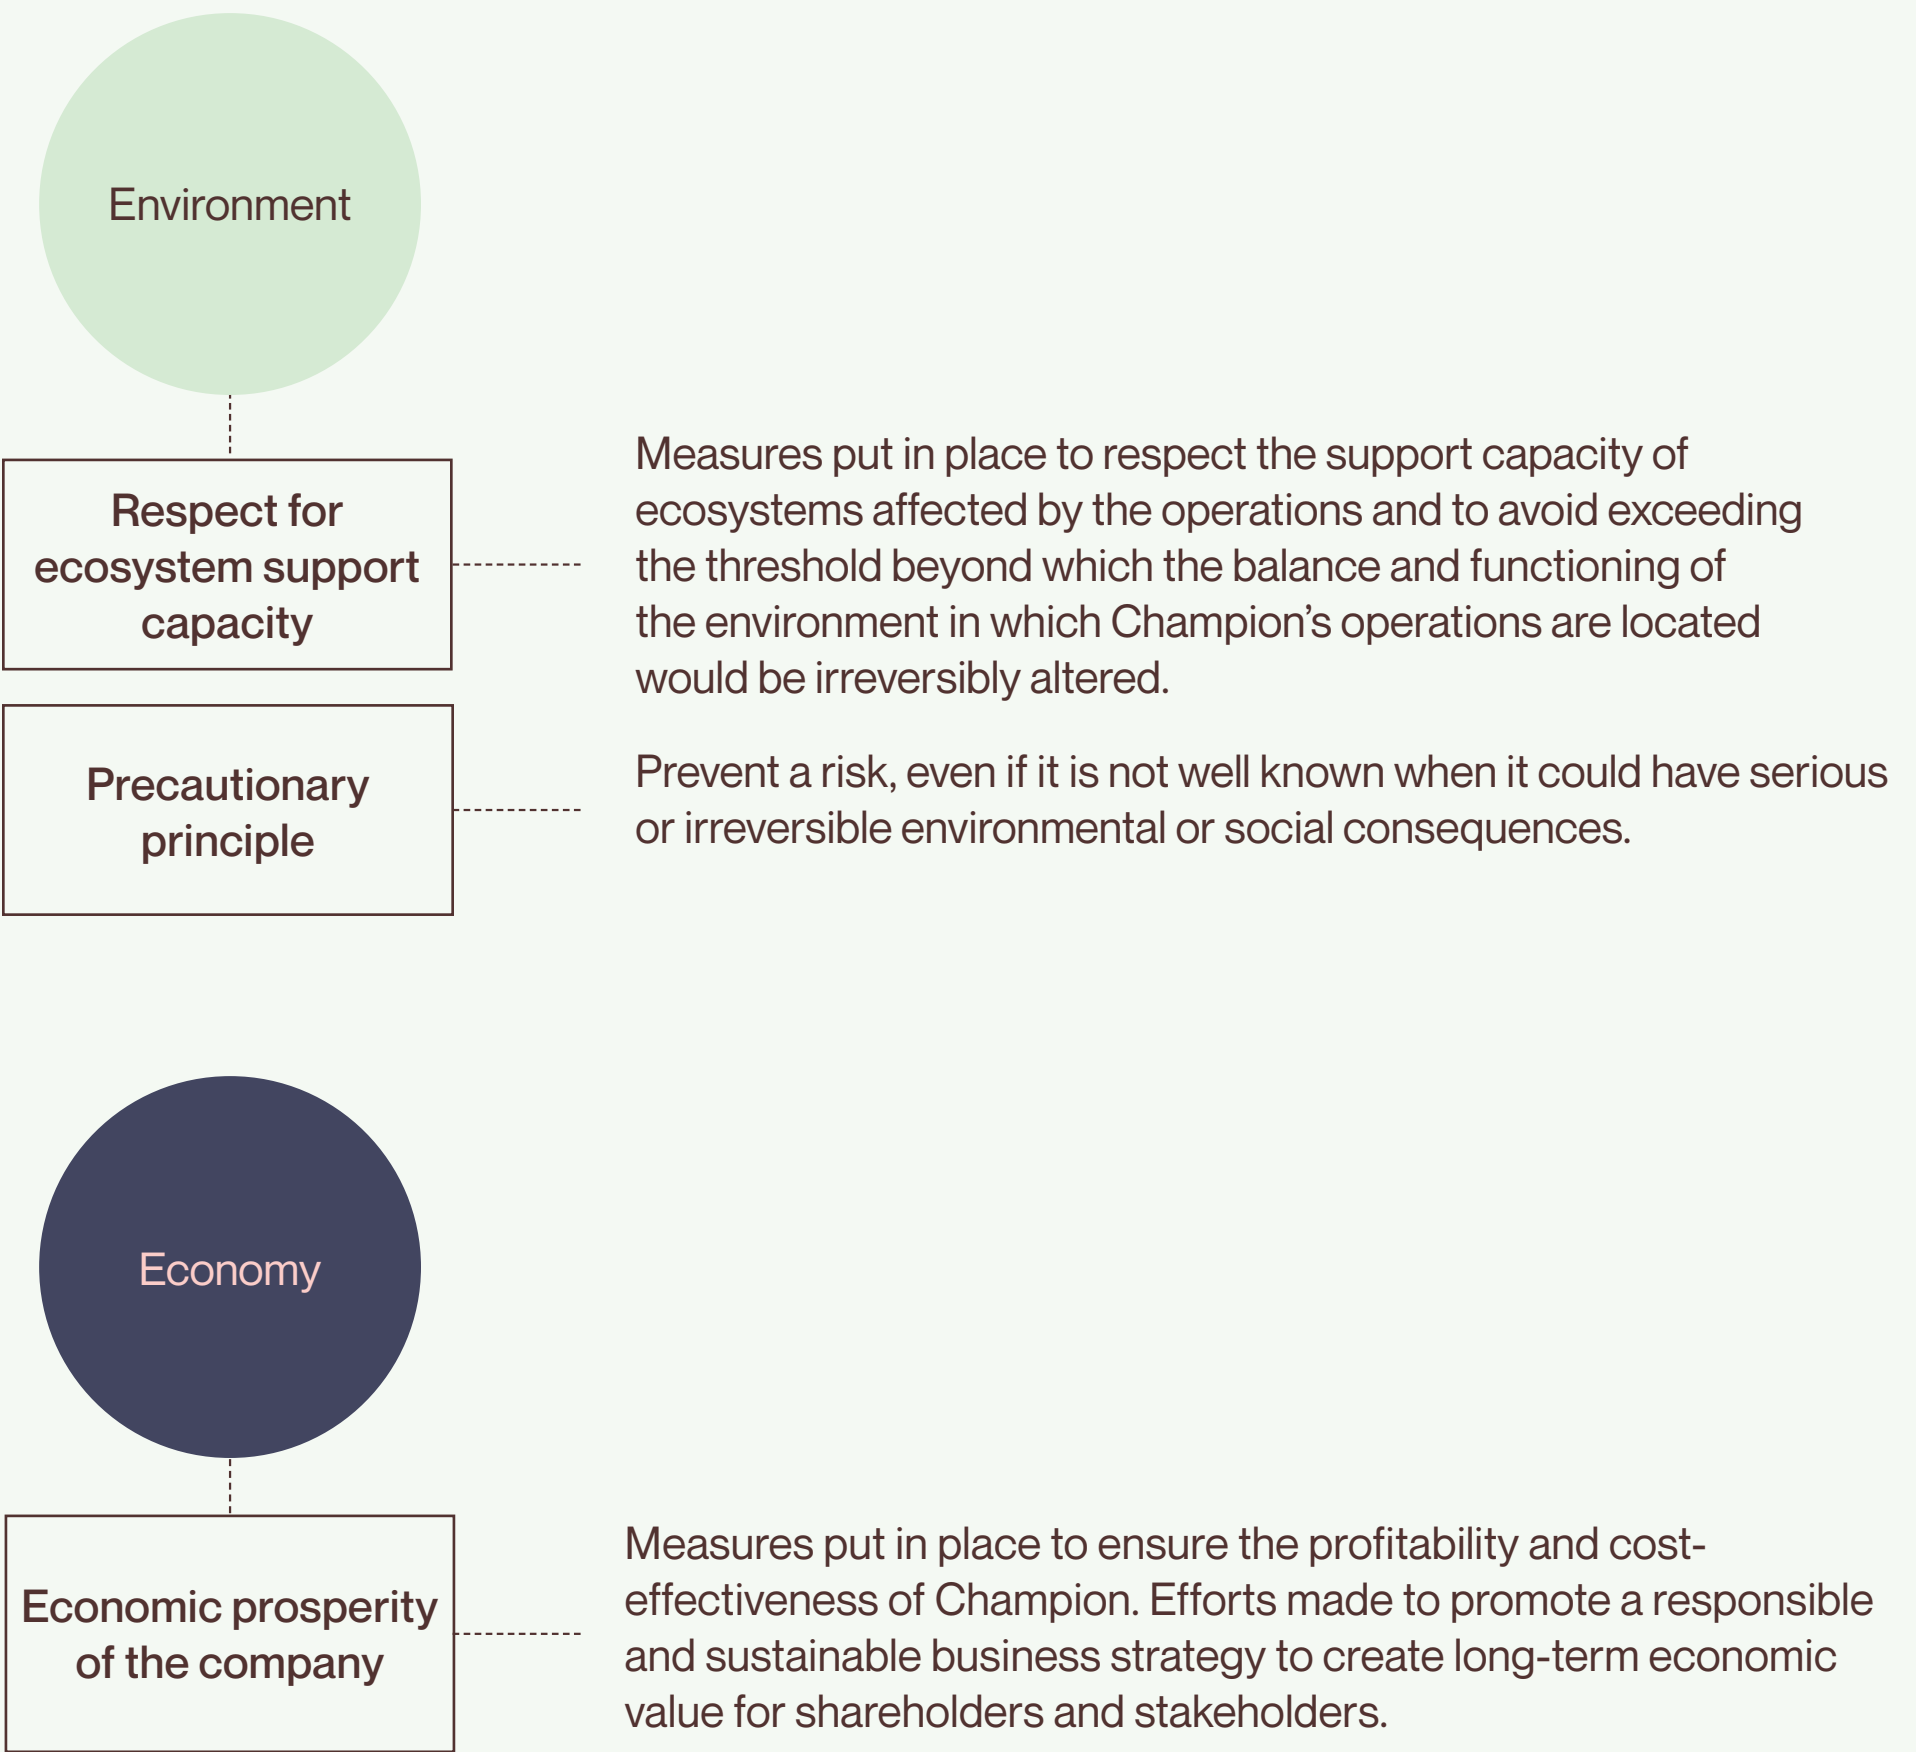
Environment

Respect for ecosystem support capacity

Measures put in place to respect the support capacity of ecosystems affected by the operations and to avoid exceeding the threshold beyond which the balance and functioning of the environment in which Champion's operations are located would be irreversibly altered.

Precautionary principle

Prevent a risk, even if it is not well known when it could have serious or irreversible environmental or social consequences.

Economy

Economic prosperity of the company

Measures put in place to ensure the profitability and cost-effectiveness of Champion. Efforts made to promote a responsible and sustainable business strategy to create long-term economic value for shareholders and stakeholders.